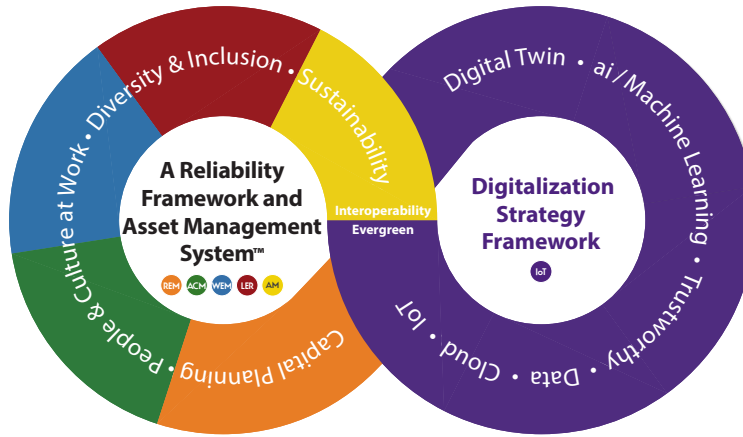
Diversity & Inclusion • Sustainability

People & Culture at Work • Diversity

People & Culture at Work •

Capital Planning •

A Reliability Framework and Asset Management System™

REM ACM WEM LER AM

Interoperability
Evergreen

Digital Twin • ai / Machine Learning • Trustworthy • Data • Cloud • IoT •

Digitalization Strategy Framework

IoT